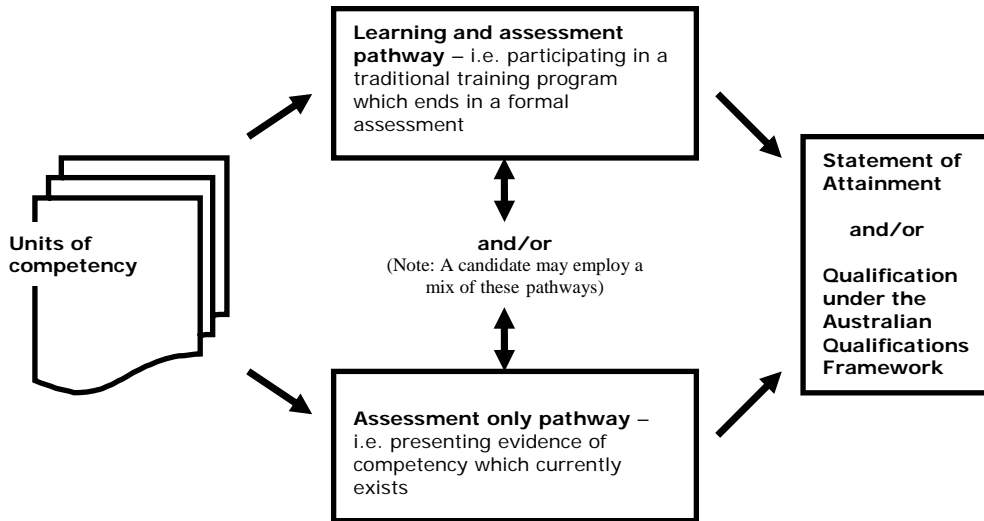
Units of competency

Learning and assessment pathway – i.e. participating in a traditional training program which ends in a formal assessment

and/or
(Note: A candidate may employ a mix of these pathways)

Assessment only pathway – i.e. presenting evidence of competency which currently exists

Statement of Attainment

and/or

Qualification under the Australian Qualifications Framework